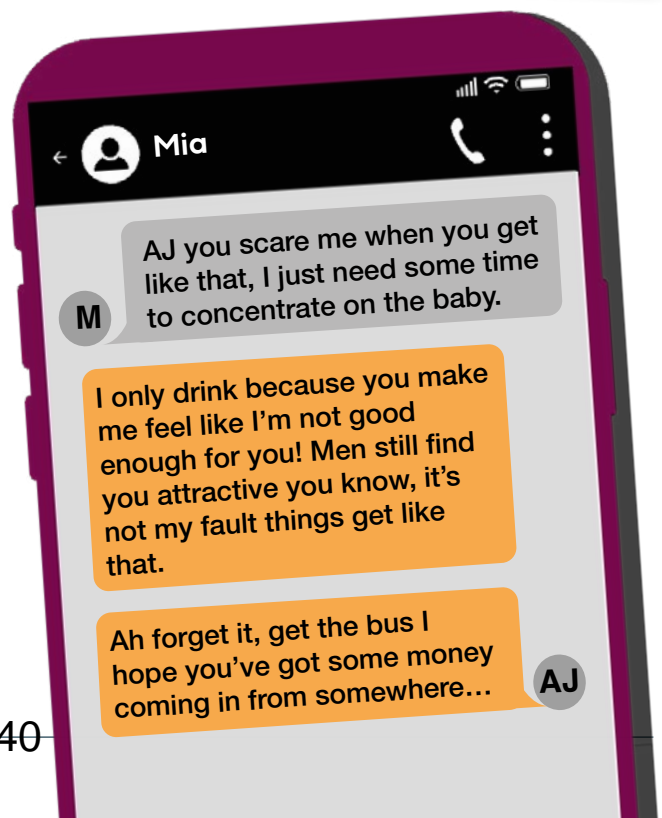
Mia

AJ you scare me when you get like that, I just need some time to concentrate on the baby.

M

I only drink because you make me feel like I'm not good enough for you! Men still find you attractive you know, it's not my fault things get like that.

Ah forget it, get the bus I hope you've got some money coming in from somewhere…

AJ

40